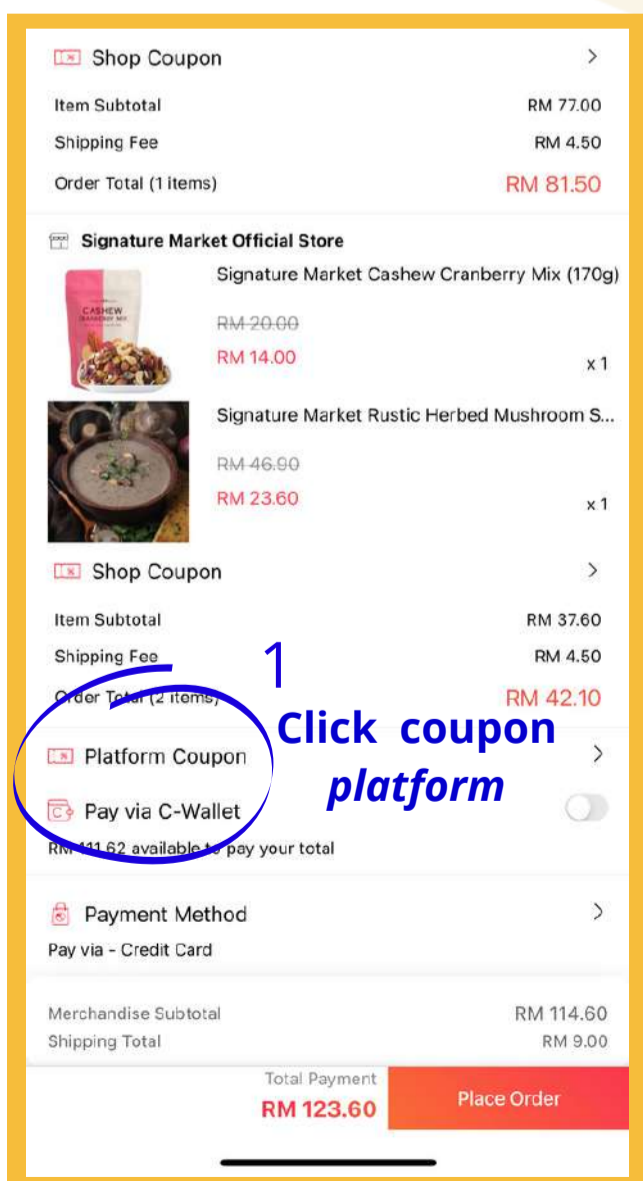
Shop Coupon

Item Subtotal RM 77.00

Shipping Fee RM 4.50

Order Total (1 items) RM 81.50

Signature Market Official Store

Signature Market Cashew Cranberry Mix (170g)

CASHEW CRANBERRY MIX

RM 20.00

RM 14.00

x 1

Signature Market Rustic Herbed Mushroom S...

RM 46.90

RM 23.60

x 1

Shop Coupon

Item Subtotal RM 37.60

Shipping Fee RM 4.50

Order Total (2 items) RM 42.10

1

Click coupon platform

Platform Coupon

Pay via C-Wallet

RM 111.62 available to pay your total

Payment Method

Pay via - Credit Card

Merchandise Subtotal RM 114.60

Shipping Total RM 9.00

Total Payment

RM 123.60

Place Order